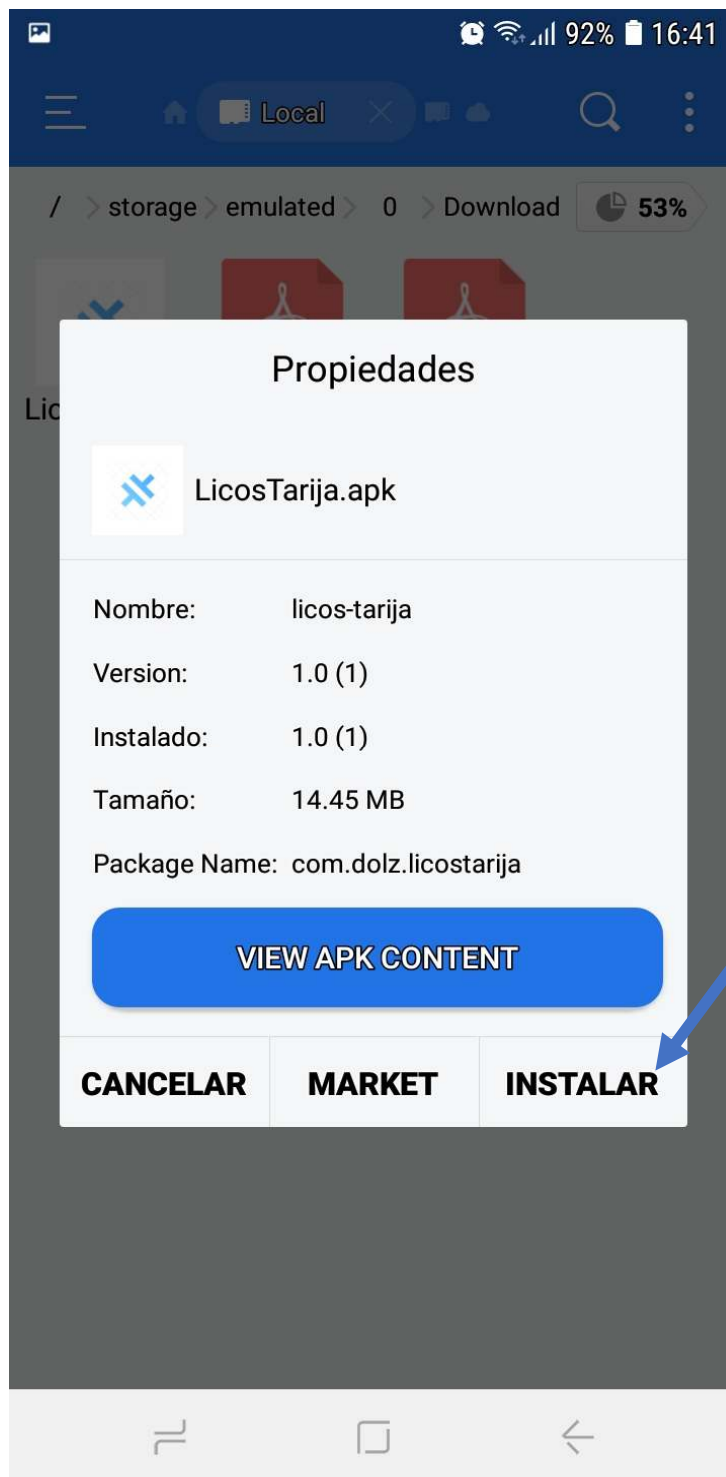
92% 16:41

Local

/ storage emulated 0 Download 53%

Lic

Propiedades

LicosTarija.apk

Nombre: licos-tarija

Version: 1.0 (1)

Instalado: 1.0 (1)

Tamaño: 14.45 MB

Package Name: com.dolz.licostarija

VIEW APK CONTENT

CANCELAR MARKET INSTALAR